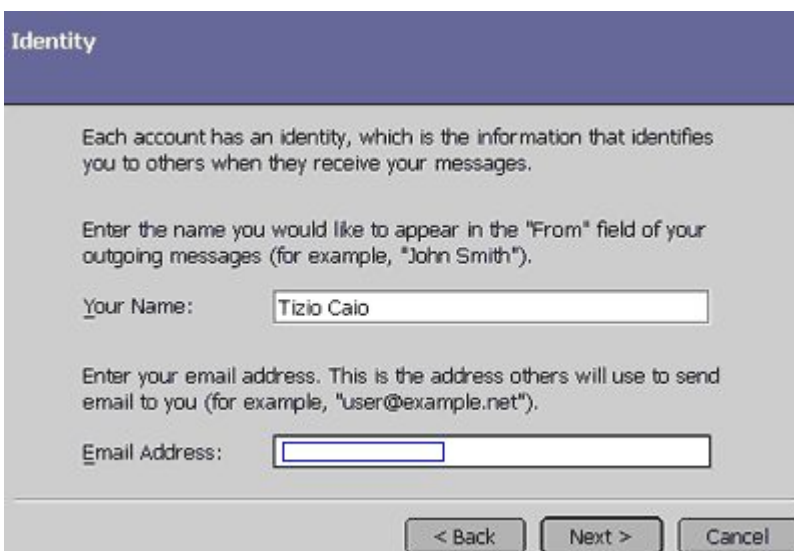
Identity

Each account has an identity, which is the information that identifies you to others when they receive your messages.

Enter the name you would like to appear in the "From" field of your outgoing messages (for example, "John Smith").

Your Name: Tizio Caio

Enter your email address. This is the address others will use to send email to you (for example, "user@example.net").

Email Address:

< Back Next > Cancel